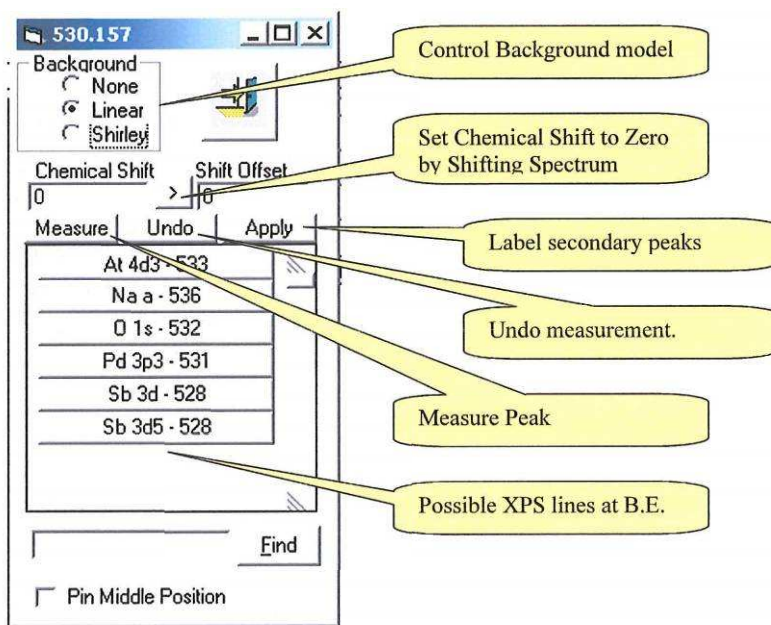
530.157

Background
None
Linear
Shirley

Control Background model

Set Chemical Shift to Zero by Shifting Spectrum

Chemical Shift
0
>
Shift Offset
0

Measure
Undo
Apply

Label secondary peaks

At 4d3 - 533
Na a - 536
O 1s - 532
Pd 3p3 - 531
Sb 3d - 528
Sb 3d5 - 528

Undo measurement.

Measure Peak

Possible XPS lines at B.E.

Find

Pin Middle Position